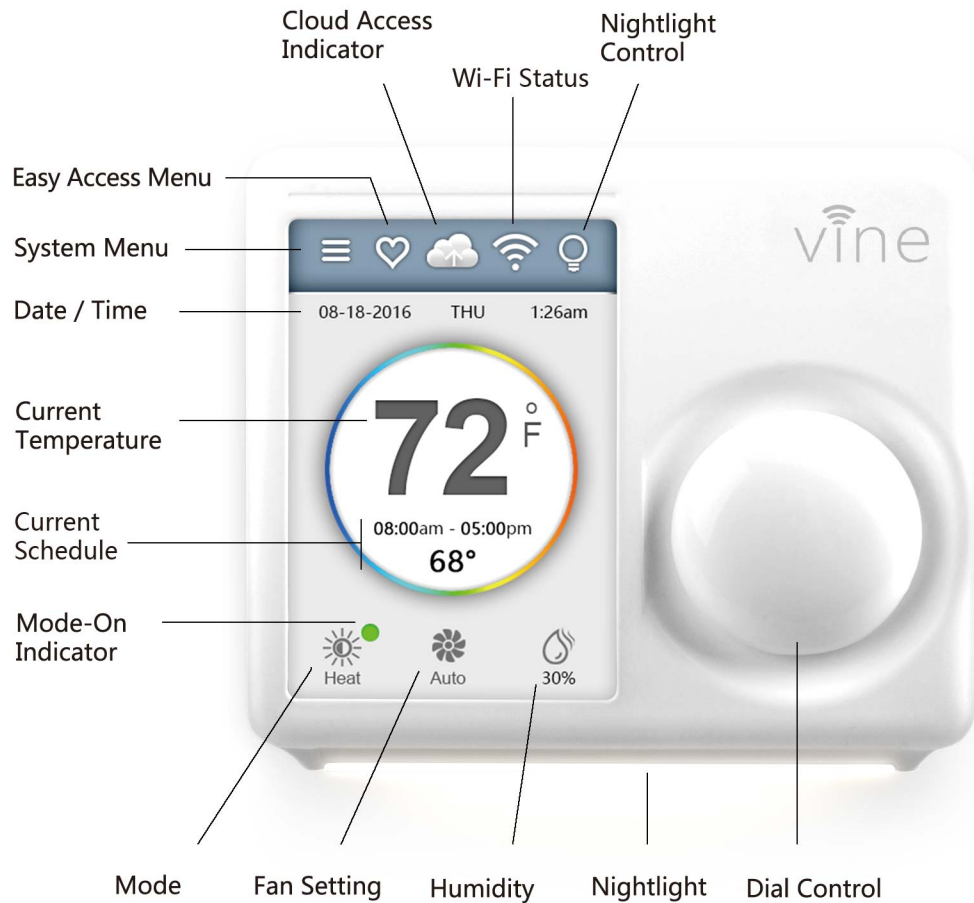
Cloud Access Indicator

Wi-Fi Status

Nightlight Control

Easy Access Menu

System Menu

Date / Time

Current Temperature

Current Schedule

Mode-On Indicator

vine

08-18-2016 THU 1:26am

72 °F

08:00am - 05:00pm

68°

Heat

Auto

30%

Mode

Fan Setting

Humidity

Nightlight

Dial Control